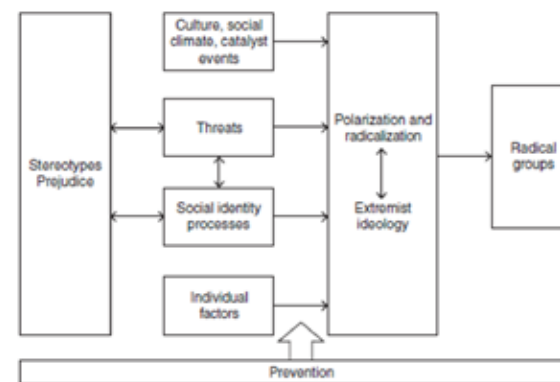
Culture, social climate, catalyst events

Stereotypes Prejudice

Threats

Social identity processes

Individual factors

Polarization and radicalization

Extremist ideology

Radical groups

Prevention